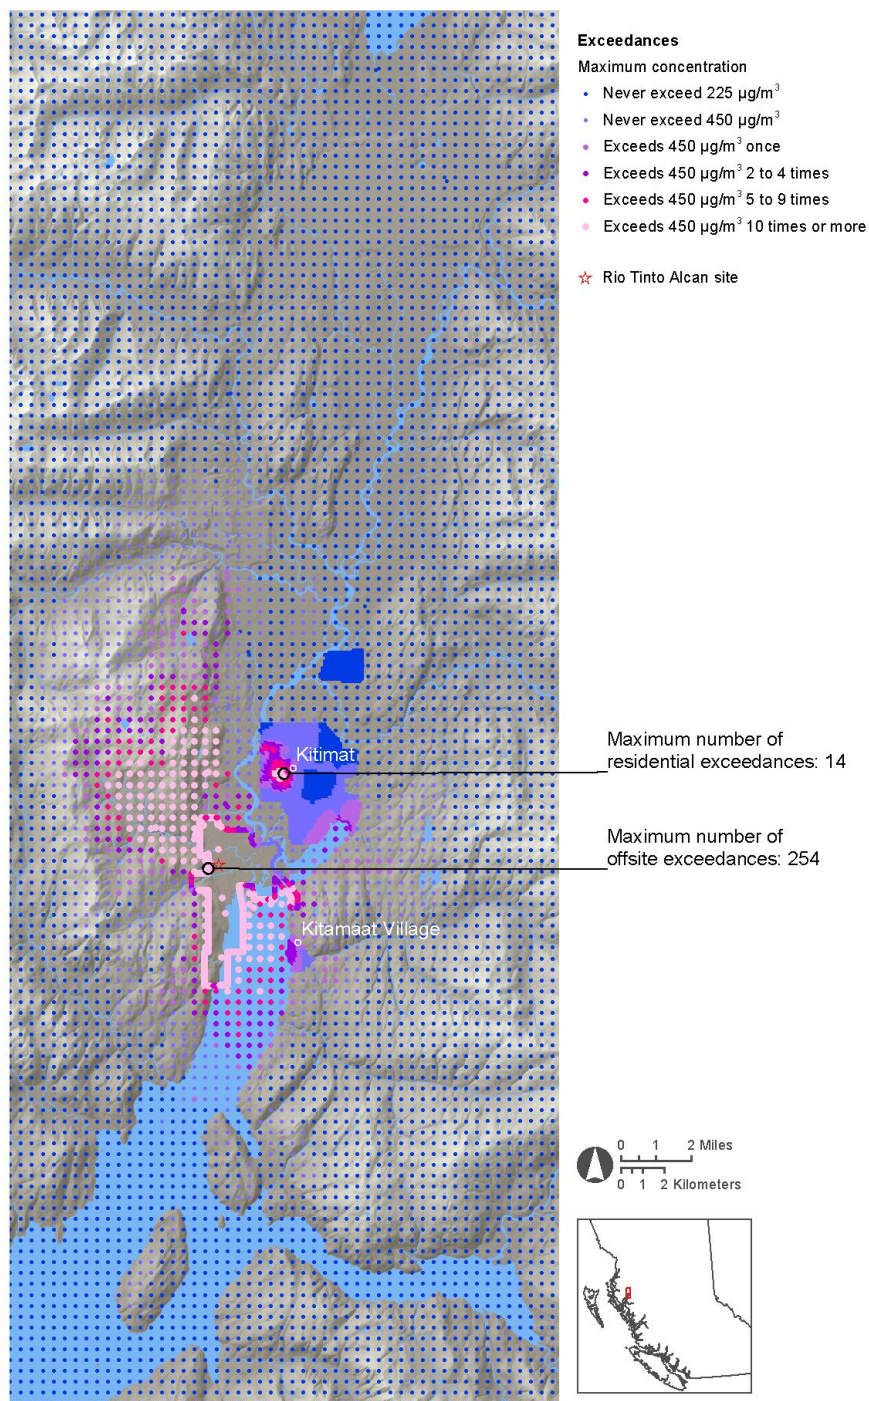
Exceedances
Maximum concentration
Never exceed 225 μg/m$^3$
Never exceed 450 μg/m$^3$
Exceeds 450 μg/m$^3$ once
Exceeds 450 μg/m$^3$ 2 to 4 times
Exceeds 450 μg/m$^3$ 5 to 9 times
Exceeds 450 μg/m$^3$ 10 times or more

Rio Tinto Alcan site

Kitimat

Maximum number of residential exceedances: 14

Maximum number of offsite exceedances: 254

Kitamaat Village

0 1 2 Miles
0 1 2 Kilometers